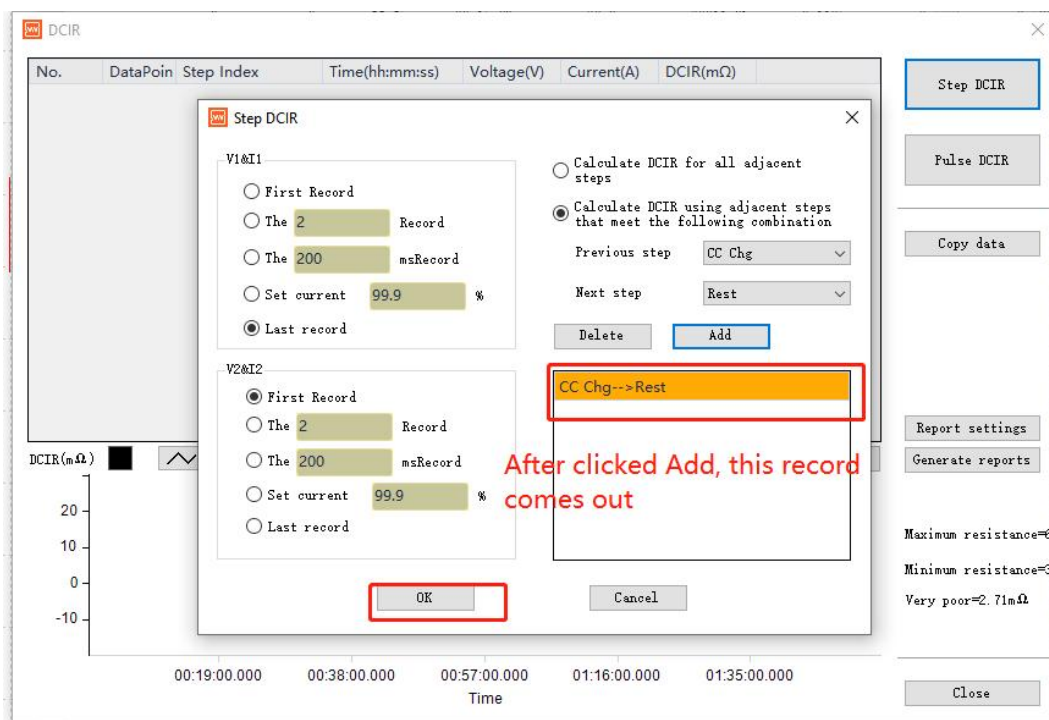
DCIR

| No. | DataPoin | Step Index | Time(hh:mm:ss) | Voltage(V) | Current(A) | DCIR(mΩ) |
|---|---|---|---|---|---|---|

Step DCIR

Pulse DCIR

Copy data

Step DCIR

V1&I1

First Record

The 2 Record

The 200 msRecord

Set current 99.9 %

Last record

V2&I2

First Record

The 2 Record

The 200 msRecord

Set current 99.9 %

Last record

Calculate DCIR for all adjacent steps

Calculate DCIR using adjacent steps that meet the following combination

Previous step CC Chg

Next step Rest

Delete Add

CC Chg-->Rest

After clicked Add, this record comes out

OK Cancel

DCIR(mΩ)

20

10

0

-10

00:19:00.000 00:38:00.000 00:57:00.000 01:16:00.000 01:35:00.000

Time

Report settings

Generate reports

Maximum resistance=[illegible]

Minimum resistance=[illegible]

Very poor=2.71mΩ

Close